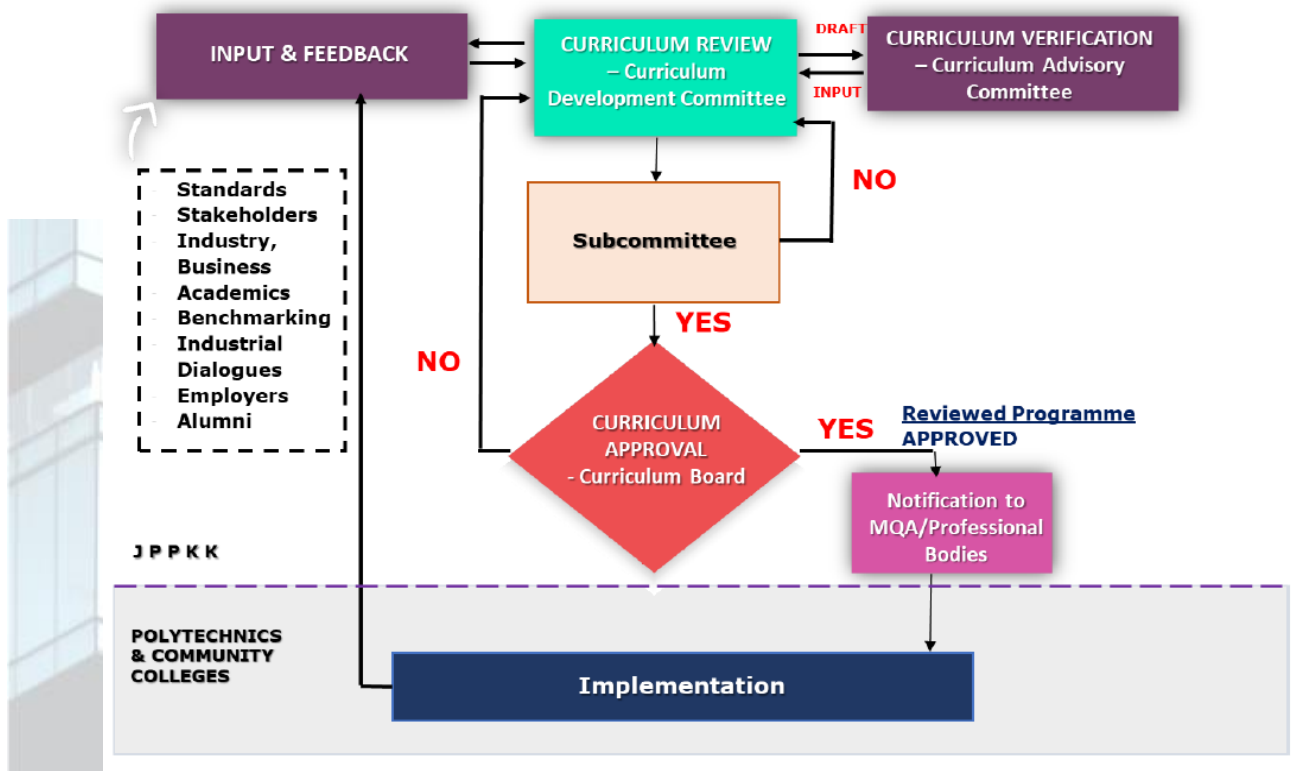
INPUT & FEEDBACK

CURRICULUM REVIEW – Curriculum Development Committee

DRAFT

INPUT

CURRICULUM VERIFICATION – Curriculum Advisory Committee

- Standards
- Stakeholders
- Industry, Business
- Academics
- Benchmarking
- Industrial Dialogues
- Employers
- Alumni

Subcommittee

NO

YES

NO

CURRICULUM APPROVAL - Curriculum Board

YES

Reviewed Programme APPROVED

Notification to MQA/Professional Bodies

J P P K K

POLYTECHNICS & COMMUNITY COLLEGES

Implementation